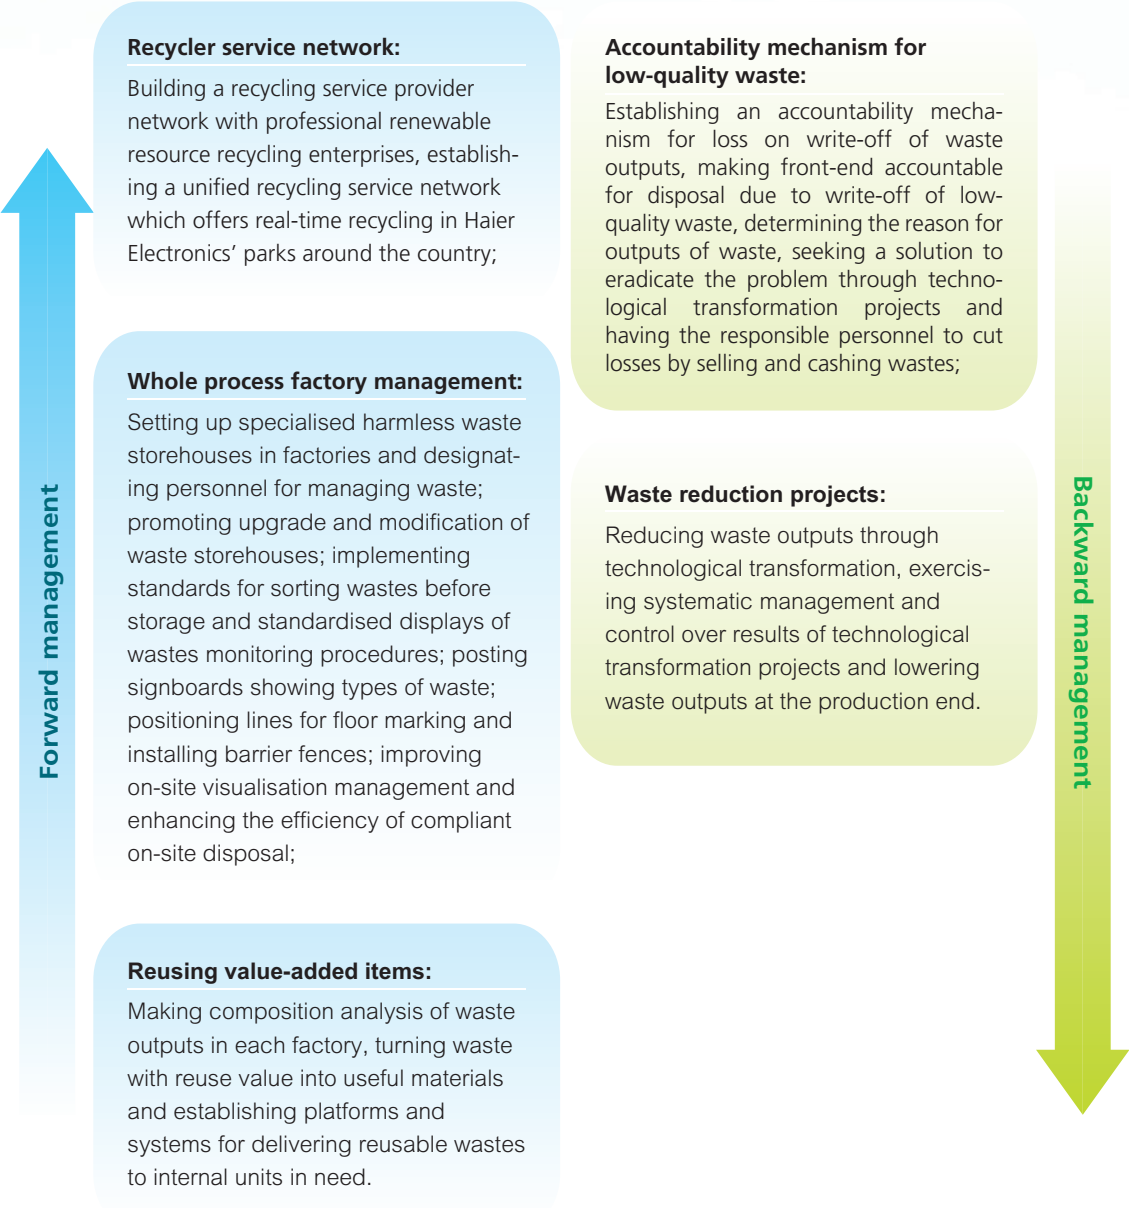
Recycler service network:

Building a recycling service provider network with professional renewable resource recycling enterprises, establishing a unified recycling service network which offers real-time recycling in Haier Electronics' parks around the country;

Whole process factory management:

Setting up specialised harmless waste storehouses in factories and designating personnel for managing waste; promoting upgrade and modification of waste storehouses; implementing standards for sorting wastes before storage and standardised displays of wastes monitoring procedures; posting signboards showing types of waste; positioning lines for floor marking and installing barrier fences; improving on-site visualisation management and enhancing the efficiency of compliant on-site disposal;

Reusing value-added items:

Making composition analysis of waste outputs in each factory, turning waste with reuse value into useful materials and establishing platforms and systems for delivering reusable wastes to internal units in need.

Forward management

Accountability mechanism for low-quality waste:

Establishing an accountability mechanism for loss on write-off of waste outputs, making front-end accountable for disposal due to write-off of low-quality waste, determining the reason for outputs of waste, seeking a solution to eradicate the problem through technological transformation projects and having the responsible personnel to cut losses by selling and cashing wastes;

Waste reduction projects:

Reducing waste outputs through technological transformation, exercising systematic management and control over results of technological transformation projects and lowering waste outputs at the production end.

Backward management